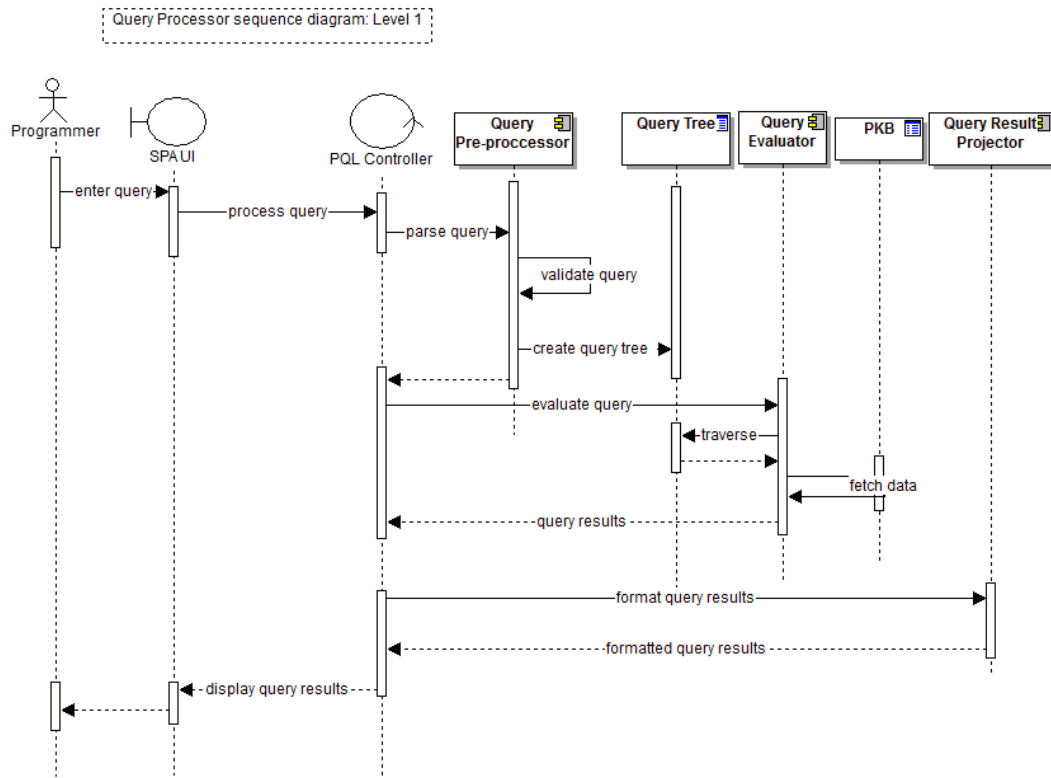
Query Processor sequence diagram: Level 1

Programmer

SPA UI

PQL Controller

Query Pre-proccessor

Query Tree

Query Evaluator

PKB

Query Result Projector

enter query

process query

parse query

validate query

create query tree

evaluate query

traverse

fetch data

query results

format query results

formatted query results

display query results